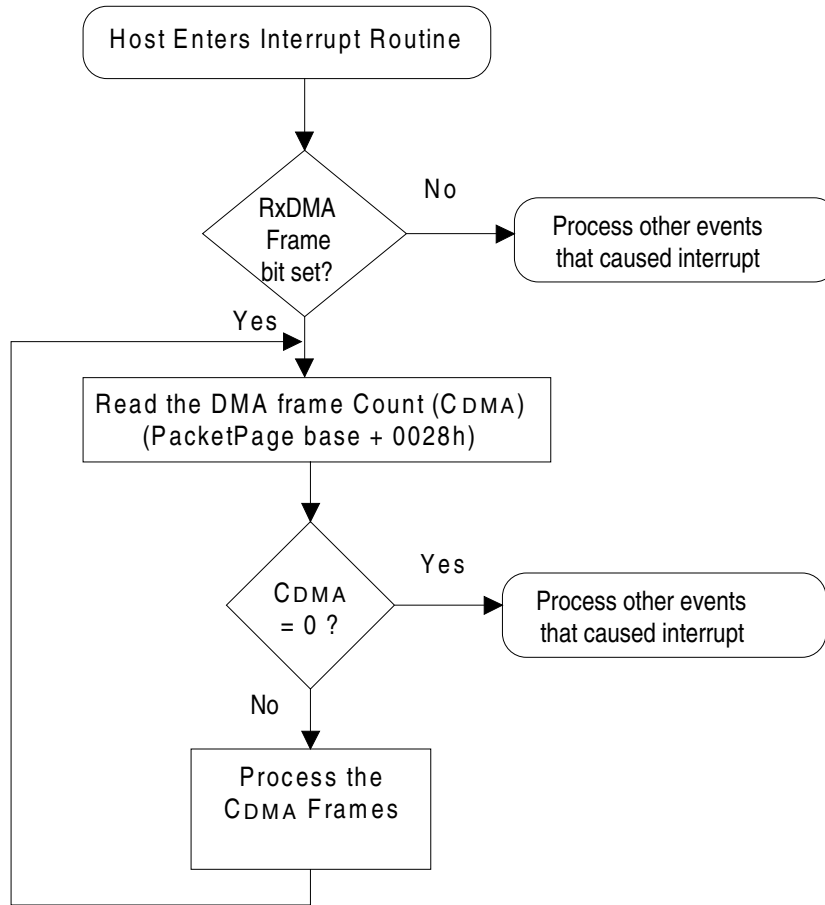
Host Enters Interrupt Routine

RxDMA Frame bit set?

No

Process other events that caused interrupt

Yes

Read the DMA frame Count (CDMA) (PacketPage base + 0028h)

CDMA = 0 ?

Yes

Process other events that caused interrupt

No

Process the CDMA Frames